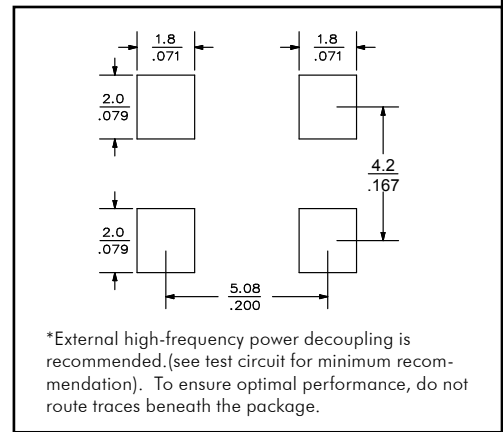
1.8
.071

1.8
.071

2.0
.079

4.2
.167

2.0
.079

5.08
.200

*External high-frequency power decoupling is recommended.(see test circuit for minimum recommendation). To ensure optimal performance, do not route traces beneath the package.